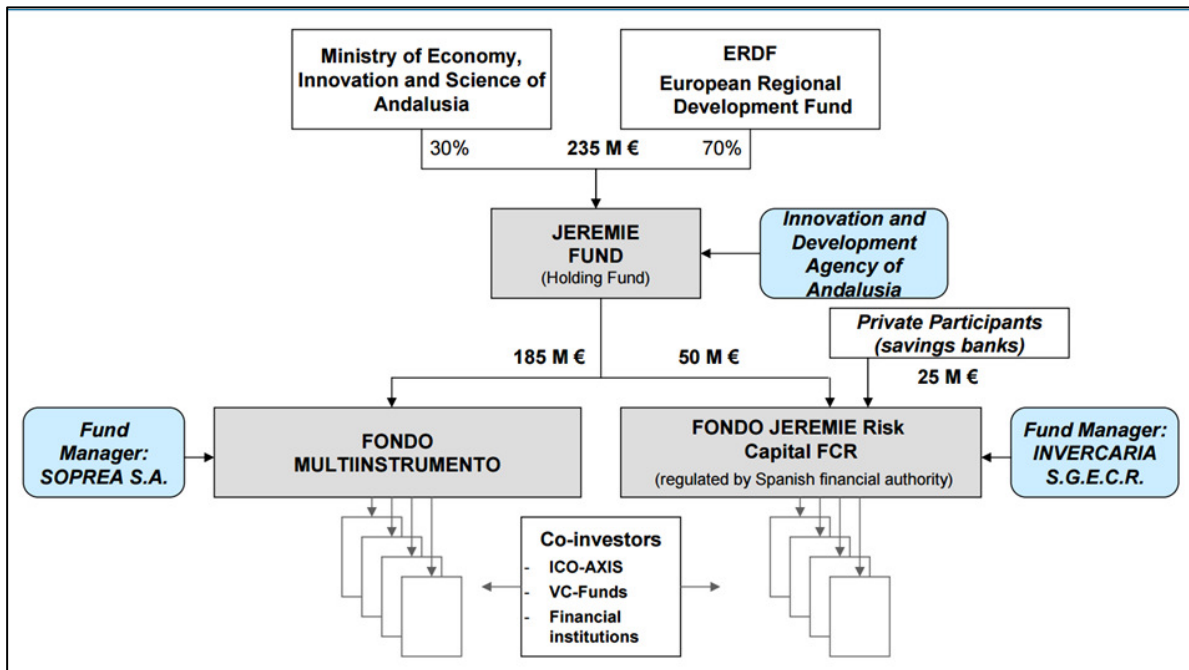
Ministry of Economy, Innovation and Science of Andalusia

ERDF
European Regional Development Fund

30%

235 M €

70%

JEREMIE FUND
(Holding Fund)

Innovation and Development Agency of Andalusia

Private Participants (savings banks)

185 M €

50 M €

25 M €

Fund Manager: SOPREA S.A.

FONDO MULTIINSTRUMENTO

FONDO JEREMIE Risk Capital FCR
(regulated by Spanish financial authority)

Fund Manager: INVERCARIA S.G.E.C.R.

Co-investors
- ICO-AXIS
- VC-Funds
- Financial institutions